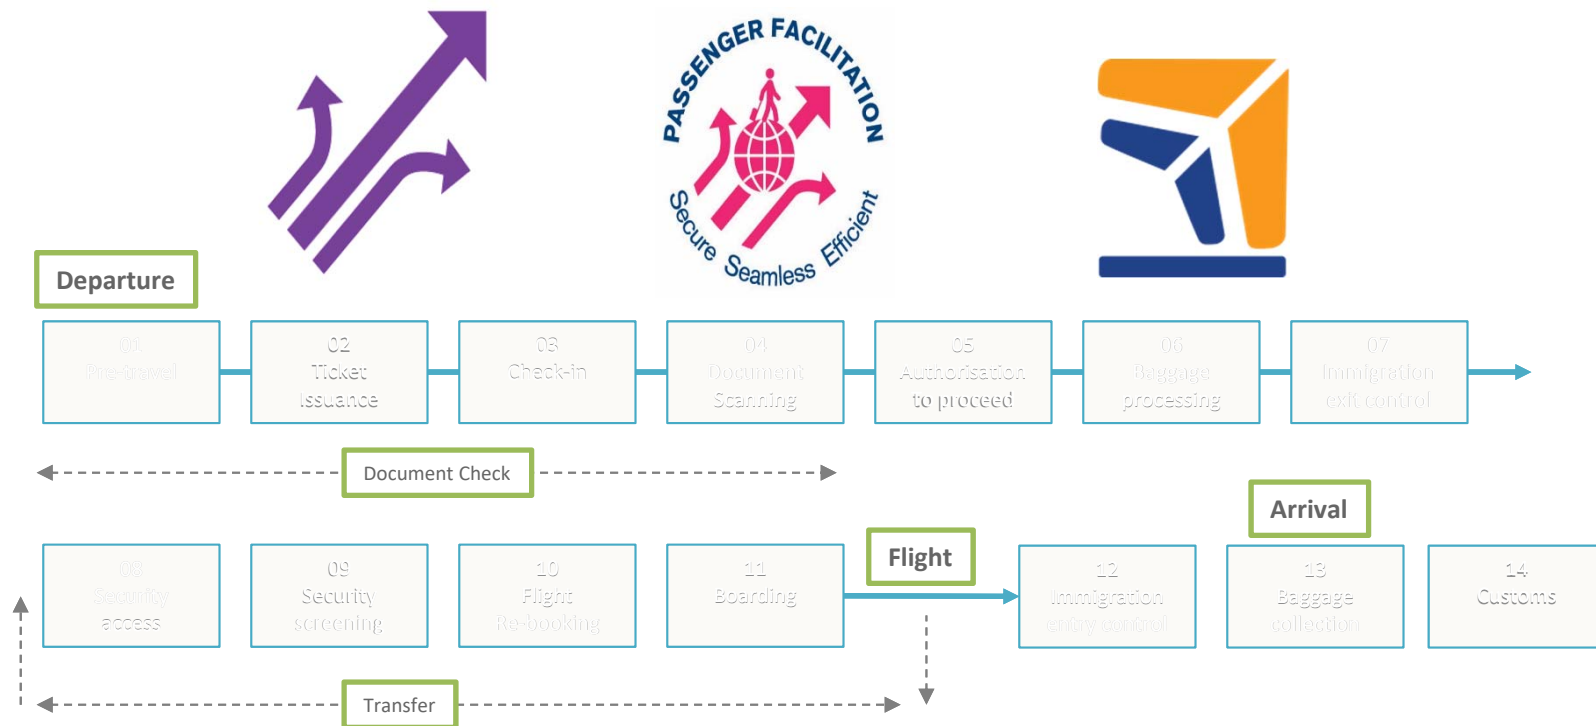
PASSENGER FACILITATION

Secure Seamless Efficient

Departure

01
Pre-travel

02
Ticket issuance

03
Check-in

04
Document Scanning

05
Authorisation to proceed

06
Baggage processing

07
Immigration exit control

Document Check

Arrival

08
Security access

09
Security screening

10
Flight Re-booking

11
Boarding

Flight

12
Immigration entry control

13
Baggage collection

14
Customs

Transfer